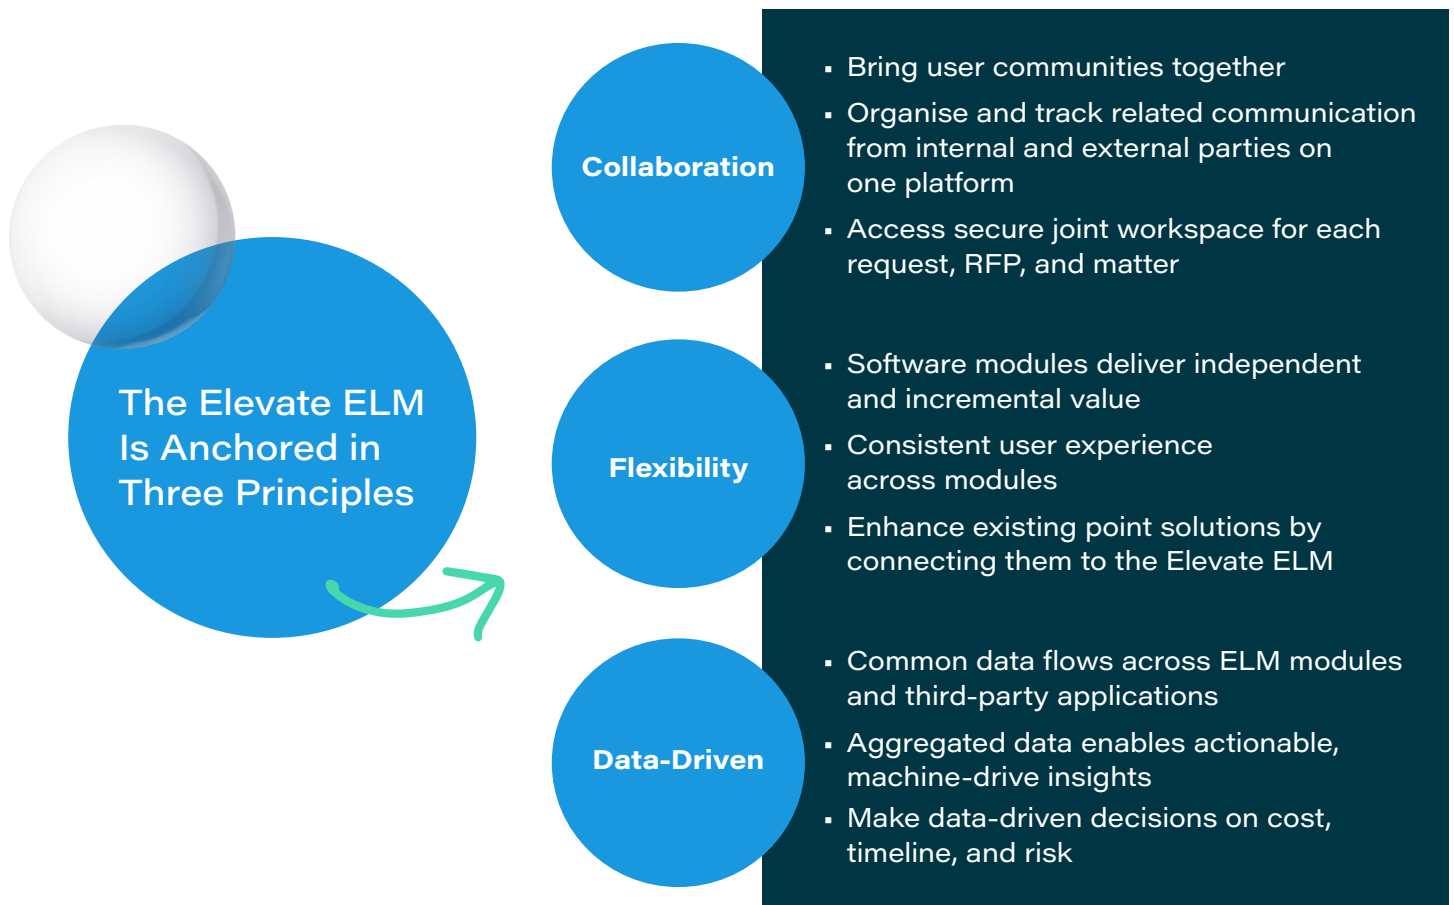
The Elevate ELM Is Anchored in Three Principles

Collaboration

- Bring user communities together
- Organise and track related communication from internal and external parties on one platform
- Access secure joint workspace for each request, RFP, and matter

Flexibility

- Software modules deliver independent and incremental value
- Consistent user experience across modules
- Enhance existing point solutions by connecting them to the Elevate ELM

Data-Driven

- Common data flows across ELM modules and third-party applications
- Aggregated data enables actionable, machine-drive insights
- Make data-driven decisions on cost, timeline, and risk